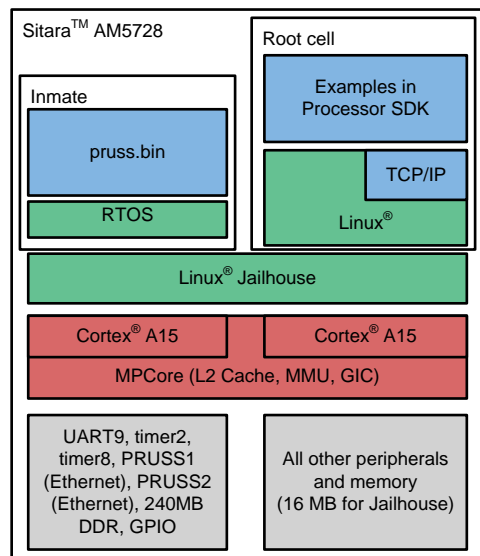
Sitara$^{TM}$ AM5728

Inmate

pruss.bin

RTOS

Root cell

Examples in Processor SDK

TCP/IP

Linux$^{®}$

Linux$^{®}$ Jailhouse

Cortex$^{®}$ A15

Cortex$^{®}$ A15

MPCore (L2 Cache, MMU, GIC)

UART9, timer2, timer8, PRUSS1 (Ethernet), PRUSS2 (Ethernet), 240MB DDR, GPIO

All other peripherals and memory (16 MB for Jailhouse)